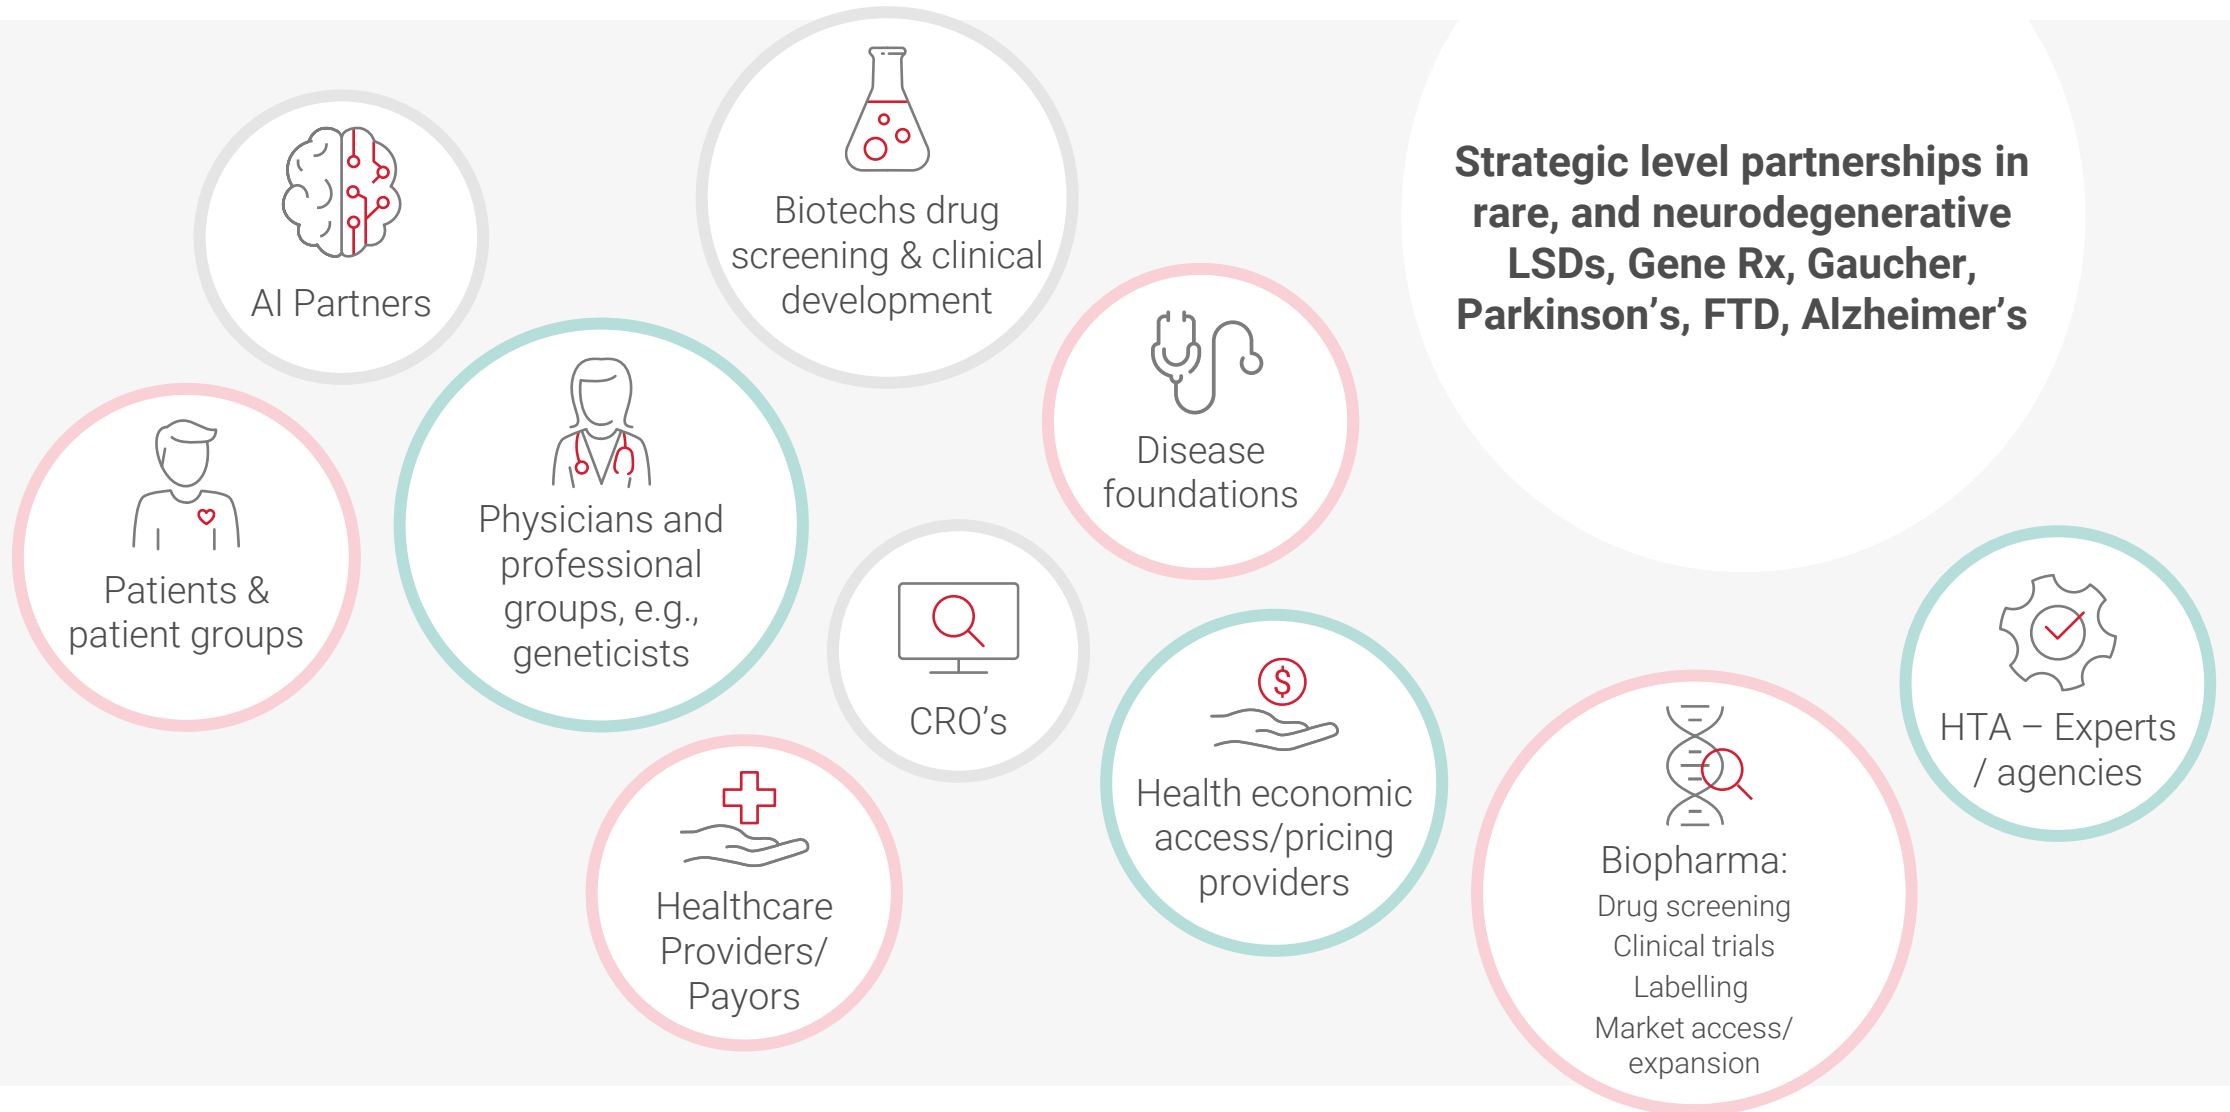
Strategic level partnerships in rare, and neurodegenerative LSDs, Gene Rx, Gaucher, Parkinson's, FTD, Alzheimer's

AI Partners

Biotechs drug screening & clinical development

Patients & patient groups

Physicians and professional groups, e.g., geneticists

Disease foundations

CRO's

Healthcare Providers/ Payors

Health economic access/pricing providers

Biopharma:
Drug screening
Clinical trials
Labelling
Market access/ expansion

HTA – Experts / agencies